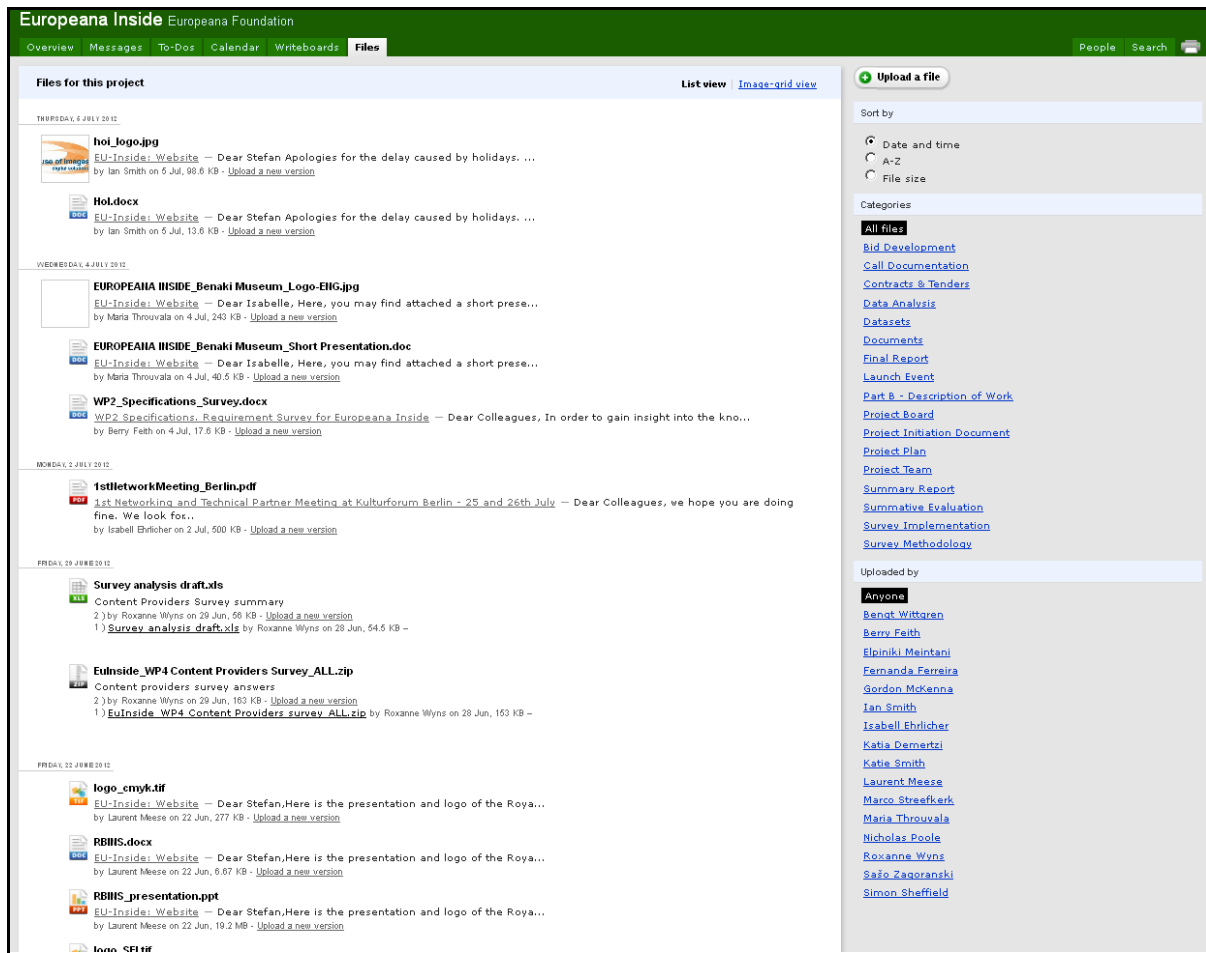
Europeana Inside Europeana Foundation

Overview Messages To-Dos Calendar Writeboards Files

People Search

Files for this project

List view | Image-grid view

THURSDAY, 5 JULY 2012

hoi_logo.jpg
EU-Inside: Website — Dear Stefan Apologies for the delay caused by holidays. ...
by Ian Smith on 5 Jul, 98.6 KB - Upload a new version

HoI.docx
EU-Inside: Website — Dear Stefan Apologies for the delay caused by holidays. ...
by Ian Smith on 5 Jul, 13.6 KB - Upload a new version

WEDNESDAY, 4 JULY 2012

EUROPEANA INSIDE_Benaki Museum_Logo-ENG.jpg
EU-Inside: Website — Dear Isabelle, Here, you may find attached a short prese...
by Maria Throuvala on 4 Jul, 243 KB - Upload a new version

EUROPEANA INSIDE_Benaki Museum_Short Presentation.doc
EU-Inside: Website — Dear Isabelle, Here, you may find attached a short prese...
by Maria Throuvala on 4 Jul, 40.5 KB - Upload a new version

WP2_Specifications_Survey.docx
WP2 Specifications, Requirement Survey for Europeana Inside — Dear Colleagues, In order to gain insight into the kno...
by Berry Feith on 4 Jul, 17.6 KB - Upload a new version

MONDAY, 2 JULY 2012

1stNetworkMeeting_Berlin.pdf
1st Networking and Technical Partner Meeting at Kulturforum Berlin - 25 and 26th July — Dear Colleagues, we hope you are doing fine. We look for...
by Isabell Ehrlicher on 2 Jul, 500 KB - Upload a new version

FRIDAY, 29 JUNE 2012

Survey analysis draft.xls
Content Providers Survey summary
2 ) by Roxanne Wyns on 29 Jun, 56 KB - Upload a new version
1 ) Survey analysis draft.xls by Roxanne Wyns on 28 Jun, 54.5 KB –

EuInside_WP4 Content Providers Survey_ALL.zip
Content providers survey answers
2 ) by Roxanne Wyns on 29 Jun, 163 KB - Upload a new version
1 ) EuInside WP4 Content Providers survey ALL.zip by Roxanne Wyns on 28 Jun, 163 KB –

FRIDAY, 22 JUNE 2012

logo_cmyk.tif
EU-Inside: Website — Dear Stefan,Here is the presentation and logo of the Roya...
by Laurent Meese on 22 Jun, 277 KB - Upload a new version

RBINS.docx
EU-Inside: Website — Dear Stefan,Here is the presentation and logo of the Roya...
by Laurent Meese on 22 Jun, 6.67 KB - Upload a new version

RBINS_presentation.ppt
EU-Inside: Website — Dear Stefan,Here is the presentation and logo of the Roya...
by Laurent Meese on 22 Jun, 19.2 MB - Upload a new version

logo_SEI.tif

Upload a file

Sort by
Date and time
A-Z
File size

Categories
All files
Bid Development
Call Documentation
Contracts & Tenders
Data Analysis
Datasets
Documents
Final Report
Launch Event
Part B - Description of Work
Project Board
Project Initiation Document
Project Plan
Project Team
Summary Report
Summative Evaluation
Survey Implementation
Survey Methodology

Uploaded by
Anyone
Bengt Wittgren
Berry Feith
Elpiniki Meintani
Fernanda Ferreira
Gordon McKenna
Ian Smith
Isabell Ehrlicher
Katia Demertzi
Katie Smith
Laurent Meese
Marco Streefkerk
Maria Throuvala
Nicholas Poole
Roxanne Wyns
Sašo Zagoranski
Simon Sheffield